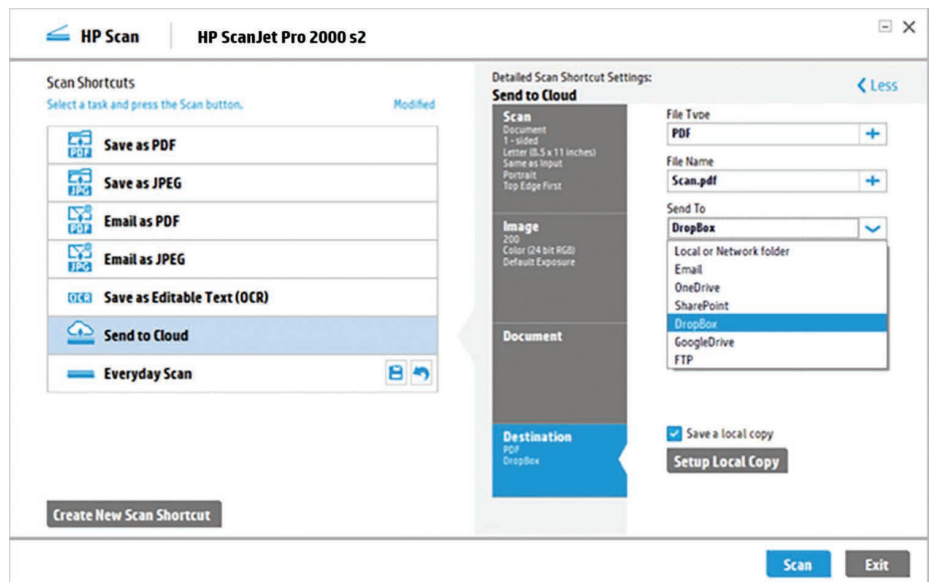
HP Scan | HP ScanJet Pro 2000 s2

Scan Shortcuts
Select a task and press the Scan button.
Modified

Save as PDF
Save as JPEG
Email as PDF
Email as JPEG
Save as Editable Text (OCR)
Send to Cloud
Everyday Scan

Create New Scan Shortcut

Detailed Scan Shortcut Settings:
Send to Cloud
< Less

Scan
Document
1-sided
Letter (8.5 x 11 inches)
Same as Input
Portrait
Top Edge First

Image
200
Color (24 bit RGB)
Default Exposure

Document

Destination
PDF
DropBox

File Type
PDF
File Name
Scan.pdf
Send To
DropBox
Local or Network folder
Email
OneDrive
SharePoint
DropBox
GoogleDrive
FTP

Save a local copy
Setup Local Copy

Scan
Exit